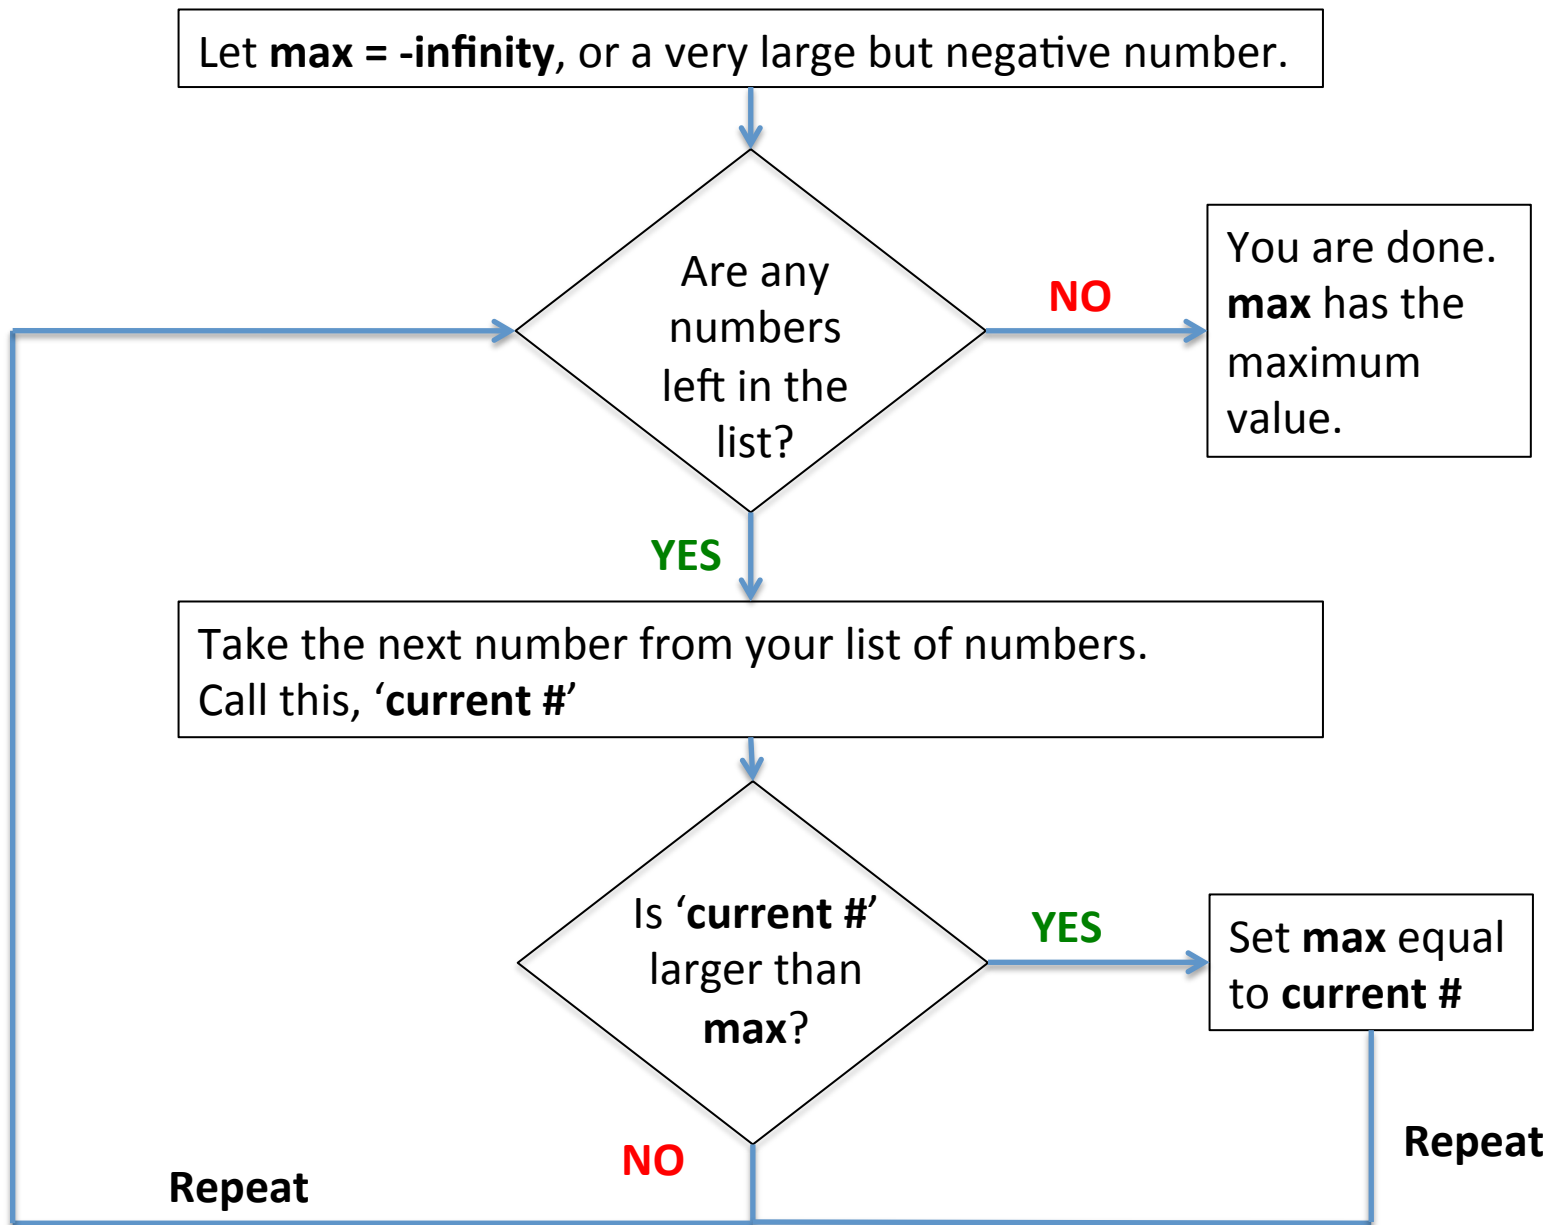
Let max = -infinity, or a very large but negative number.

Are any numbers left in the list?

NO

You are done. max has the maximum value.

YES

Take the next number from your list of numbers.
Call this, 'current #'

Is 'current #' larger than max?

YES

Set max equal to current #

Repeat

NO

Repeat